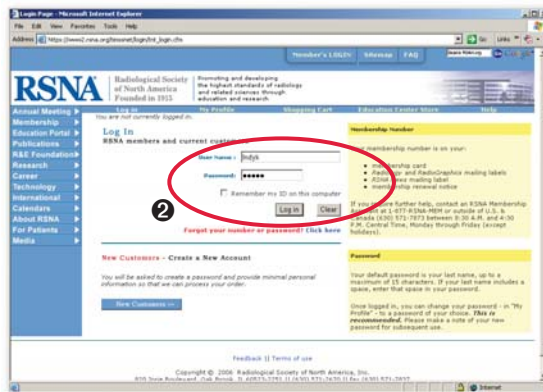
Login Page - Microsoft Internet Explorer

File Edit View Favorites Tools Help

Address https://www2.rsna.org/timssnet/login/int_login.cfm

Go Links

Member's LOGIN Sitemap FAQ

RSNA Radiological Society of North America Founded in 1915

Promoting and developing the highest standards of radiology and related sciences through education and research

Log on My Profile Shopping Cart Education Center Store Help

You are not currently logged in.

Annual Meeting
Membership
Education Portal
Publications
R&E Foundation
Research
Career
Technology
International
Calendars
About RSNA
For Patients
Media

Log In
RSNA members and current cust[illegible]

User Name: lndyk

Password: ●●●●●

Remember my ID on this computer

Log in Clear

2

Forgot your number or password? Click here

New Customers - Create a New Account

You will be asked to create a password and provide minimal personal information so that we can process your order.

New Customers »

Membership Number

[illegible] membership number is on your:

membership card
Radiology and RadioGraphics mailing labels
RSNA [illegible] mailing label
membership renewal notice

If you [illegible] further help, contact an RSNA Membership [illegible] at 1-877-RSNA-MEM or outside of U.S. & Canada (630) 571-7873 between 8:30 A.M. and 4:30 P.M. Central Time, Monday through Friday (except holidays).

Password

Your default password is your last name, up to a maximum of 15 characters. If your last name includes a space, enter that space in your password.

Once logged in, you can change your password - in "My Profile" - to a password of your choice. This is recommended. Please make a note of your new password for subsequent use.

Feedback || Terms of use

Copyright © 2006 Radiological Society of North America, Inc.
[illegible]

Internet